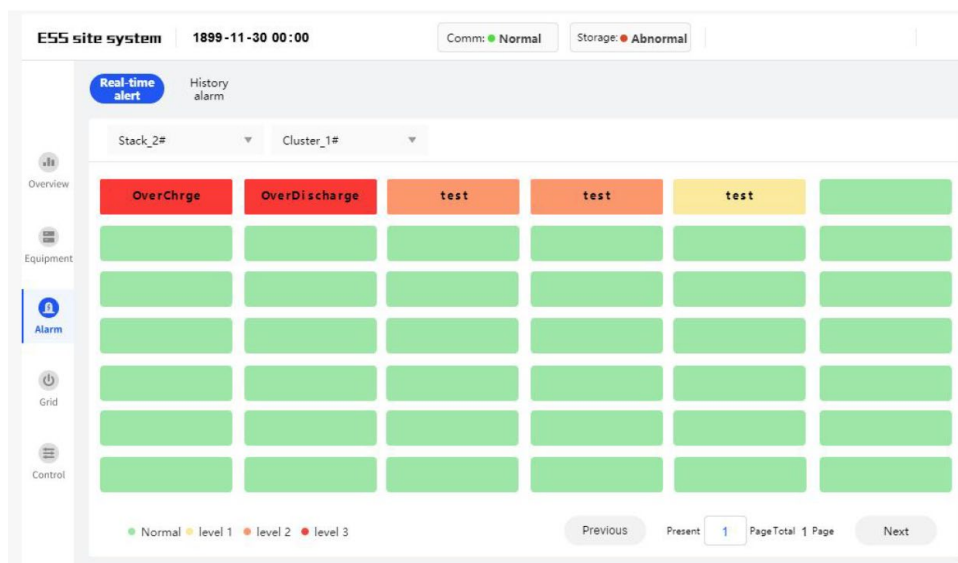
ESS site system 1899-11-30 00:00

Comm: Normal

Storage: Abnormal

Real-time alert

History alarm

Stack_2#

Cluster_1#

Overview

Equipment

Alarm

Grid

Control

| OverChrge | OverDischarge | test | test | test | |
|---|---|---|---|---|---|

Normal level 1 level 2 level 3

Previous

Present 1 PageTotal 1 Page

Next